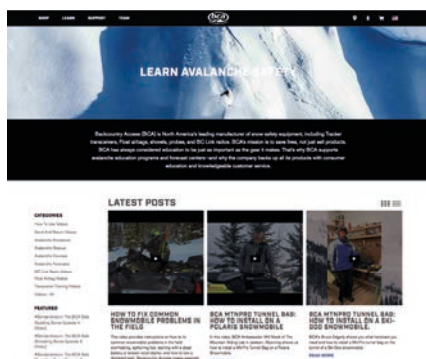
SHOP LEARN SUPPORT TEAM

BCA

LEARN AVALANCHE SAFETY

Backcountry Access (BCA) is North America's leading manufacturer of snow safety equipment, including Tracker transceivers, Float airbags, shovels, probes, and BC Link radios. BCA's mission is to save lives, not just sell products. BCA has always considered education to be just as important as the gear it makes. That's why BCA supports avalanche education programs and forecast centers' and why the company backs up all its products with consumer education and knowledgeable customer service.

LATEST POSTS

CATEGORIES

FEATURES

HOW TO FIX COMMON SNOWMOBILE PROBLEMS IN THE FIELD

BCA MTNPRO TUNNEL BAG: HOW TO INSTALL ON A POLARIS SNOWMOBILE

BCA MTNPRO TUNNEL BAG: HOW TO INSTALL ON A SKI-DOO SNOWMOBILE.

READ MORE